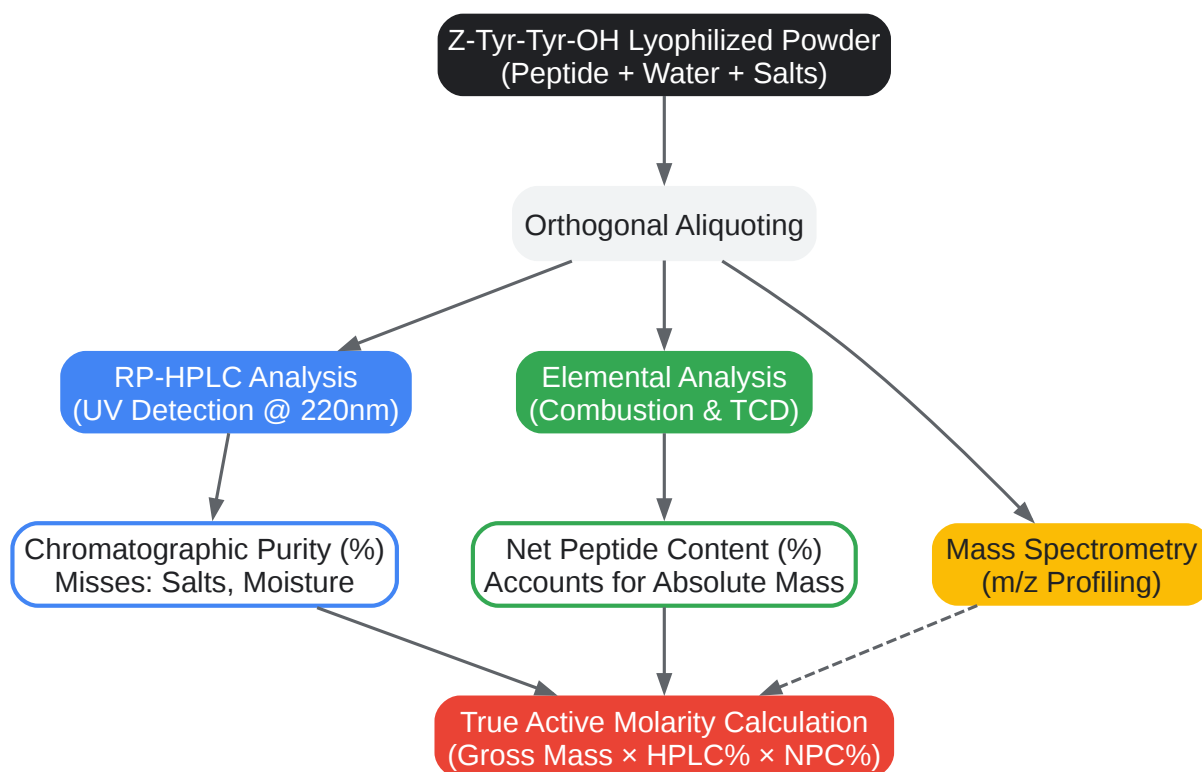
Z-Tyr-Tyr-OH Lyophilized Powder
(Peptide + Water + Salts)

Orthogonal Aliquoting

RP-HPLC Analysis
(UV Detection @ 220nm)

Elemental Analysis
(Combustion & TCD)

Mass Spectrometry
(m/z Profiling)

Chromatographic Purity (%)
Misses: Salts, Moisture

Net Peptide Content (%)
Accounts for Absolute Mass

True Active Molarity Calculation
(Gross Mass × HPLC% × NPC%)